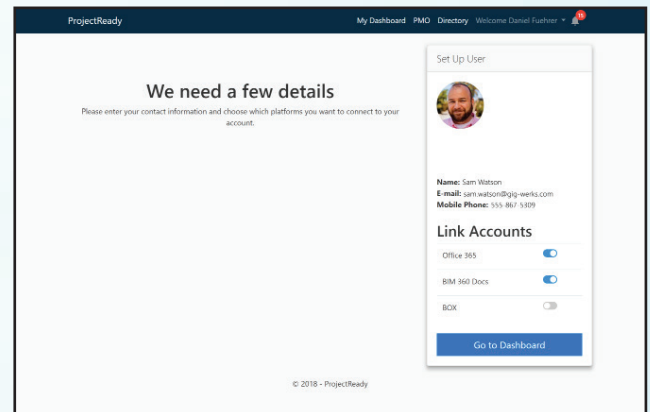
ProjectReady

My Dashboard PMO Directory Welcome Daniel Fuehrer

15

We need a few details

Please enter your contact information and choose which platforms you want to connect to your account.

Set Up User

**Name:** Sam Watson
**E-mail:** sam.watson@gig-werks.com
**Mobile Phone:** 555-867-5309

Link Accounts

Office 365

BIM 360 Docs

BOX

Go to Dashboard

© 2018 - ProjectReady